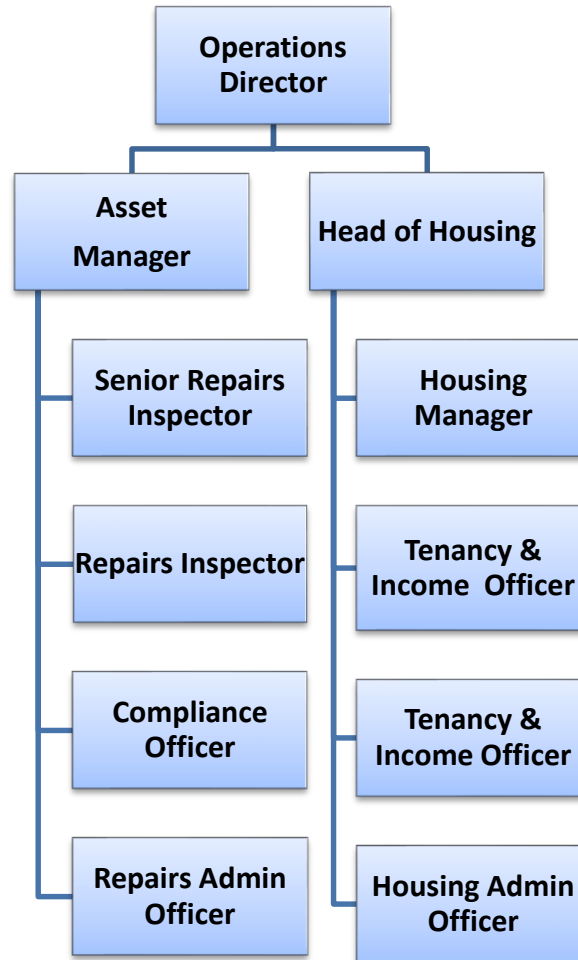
Operations Director

Asset Manager

Head of Housing

Senior Repairs Inspector

Repairs Inspector

Compliance Officer

Repairs Admin Officer

Housing Manager

Tenancy & Income Officer

Tenancy & Income Officer

Housing Admin Officer